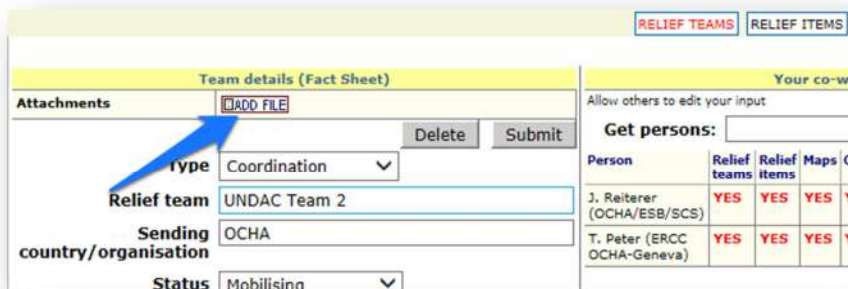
RELIEF TEAMS RELIEF ITEMS

Team details (Fact Sheet)

Attachments ADD FILE

Delete Submit

Type Coordination

Relief team UNDAC Team 2

Sending country/organisation OCHA

Status Mobilising

Your co-w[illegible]

Allow others to edit your input

Get persons:

| Person | Relief teams | Relief items | Maps | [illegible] |
|---|---|---|---|---|
| J. Reiterer (OCHA/ESB/SCS) | YES | YES | YES | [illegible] |
| T. Peter (ERCC OCHA-Geneva) | YES | YES | YES | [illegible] |